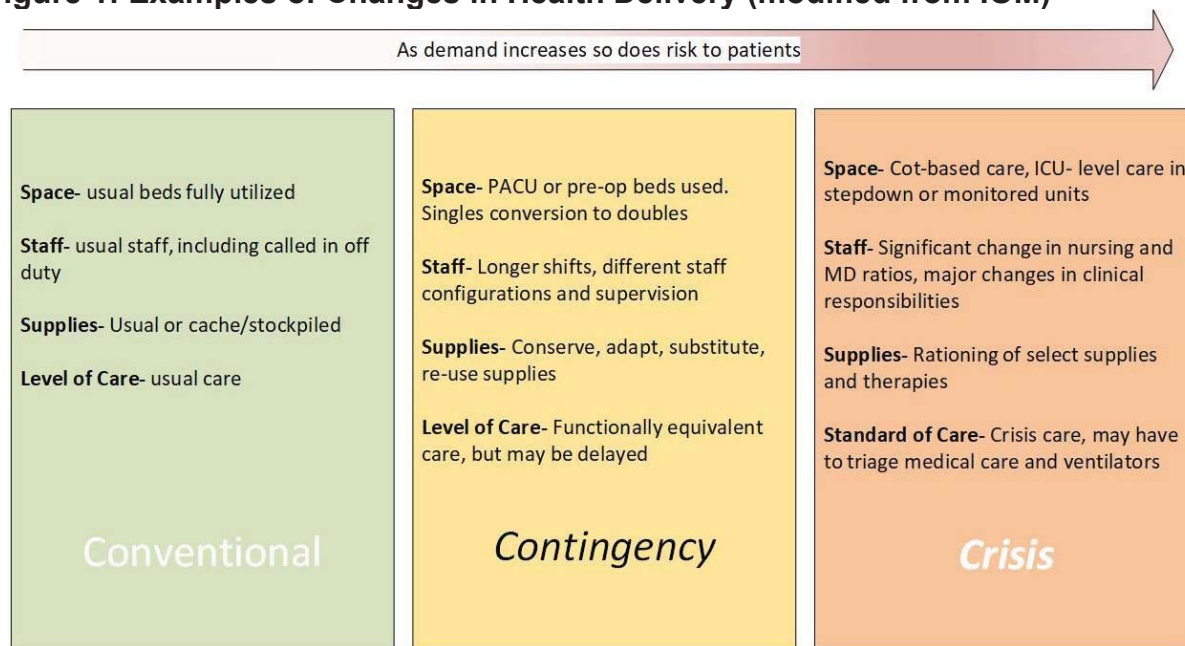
igure 1. Examples of Changes in Health Delivery (modified from IOM)

As demand increases so does risk to patients

Space- usual beds fully utilized

Staff- usual staff, including called in off duty

Supplies- Usual or cache/stockpiled

Level of Care- usual care

Conventional

Space- PACU or pre-op beds used. Singles conversion to doubles

Staff- Longer shifts, different staff configurations and supervision

Supplies- Conserve, adapt, substitute, re-use supplies

Level of Care- Functionally equivalent care, but may be delayed

Contingency

Space- Cot-based care, ICU- level care in stepdown or monitored units

Staff- Significant change in nursing and MD ratios, major changes in clinical responsibilities

Supplies- Rationing of select supplies and therapies

Standard of Care- Crisis care, may have to triage medical care and ventilators

Crisis